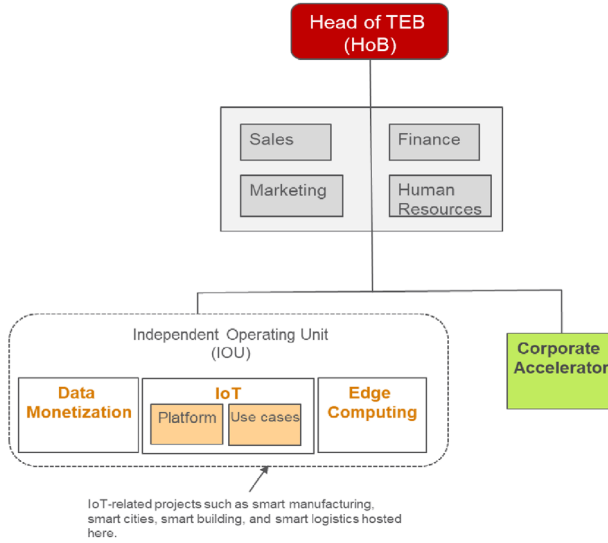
Head of TEB
(HoB)

Sales

Finance

Marketing

Human Resources

Independent Operating Unit
(IOU)

Data Monetization

IoT

Platform

Use cases

Edge Computing

Corporate Accelerator

IoT-related projects such as smart manufacturing, smart cities, smart building, and smart logistics hosted here.